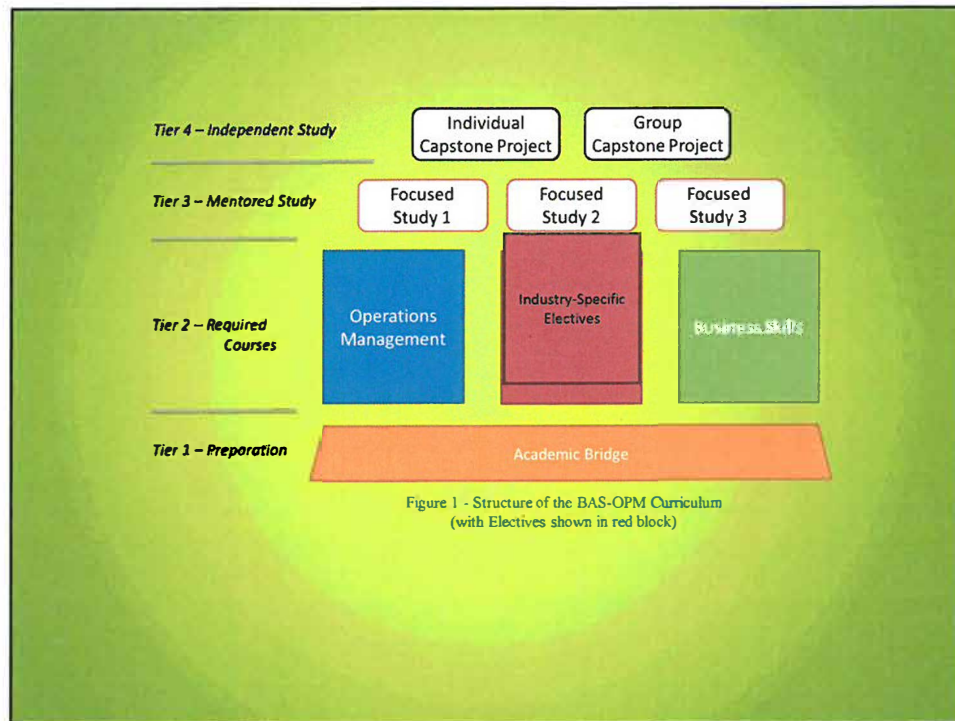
Tier 4 – Independent Study

Individual Capstone Project

Group Capstone Project

Tier 3 – Mentored Study

Focused Study 1

Focused Study 2

Focused Study 3

Tier 2 – Required Courses

Operations Management

Industry-Specific Electives

Business Skills

Tier 1 – Preporation

Academic Bridge

Figure 1 - Structure of the BAS-OPM Curriculum (with Electives shown in red block)